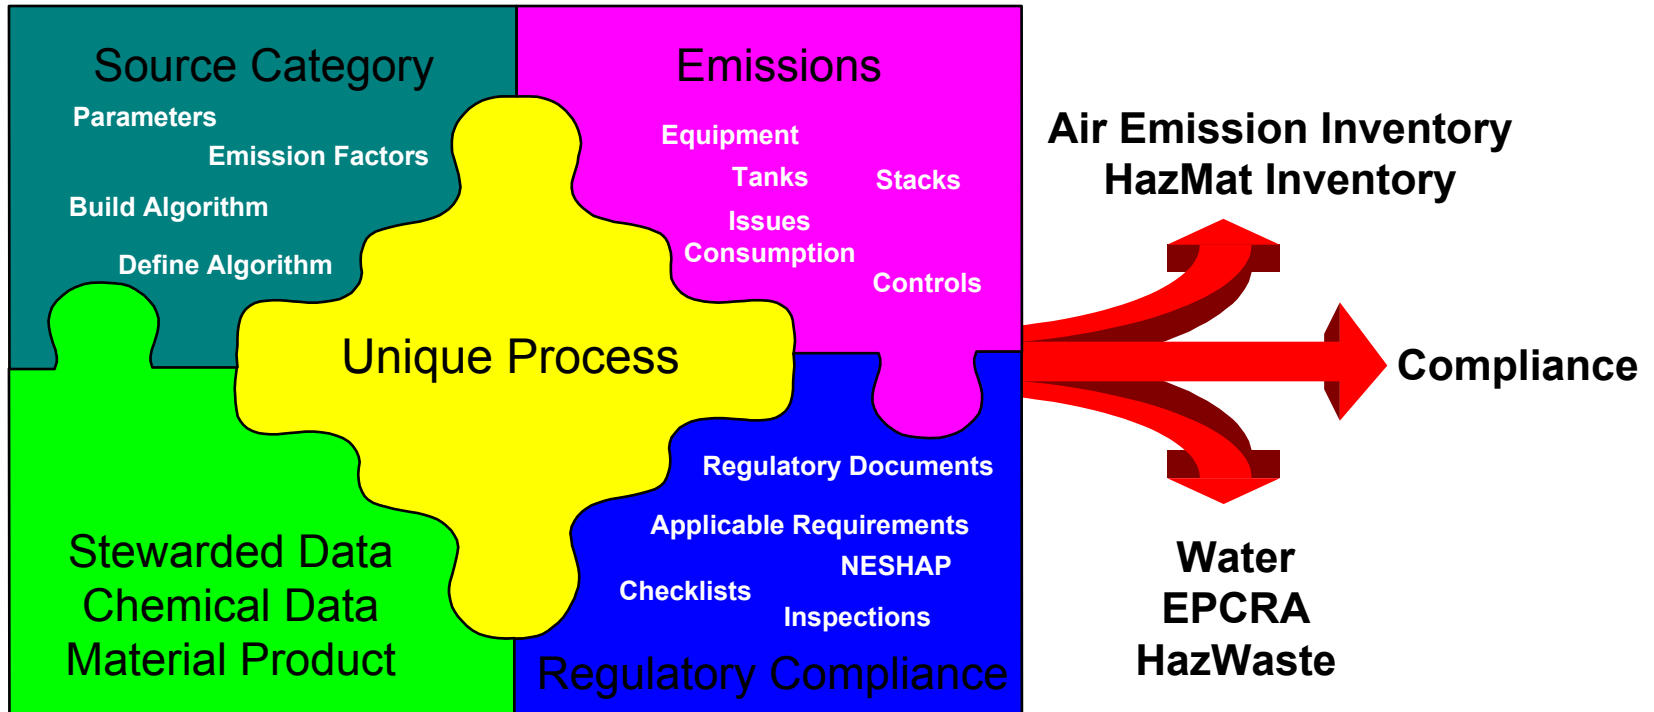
Source Category

Parameters

Emission Factors

Build Algorithm

Define Algorithm

Emissions

Equipment

Tanks

Stacks

Issues

Consumption

Controls

Unique Process

Air Emission Inventory
HazMat Inventory

Compliance

Stewarded Data
Chemical Data
Material Product

Regulatory Documents

Applicable Requirements

NESHAP

Checklists

Inspections

Regulatory Compliance

Water
EPCRA
HazWaste